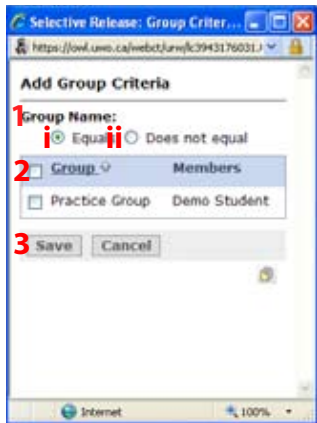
Selective Release: Group Criter...

https://owl.uwo.ca/webct/urw/lc3943176031...

Add Group Criteria

1 Group Name:

i Equal ii Does not equal

2 | Group | Members |
|---|---|
| Practice Group | Demo Student |

3 Save Cancel

Internet 100%